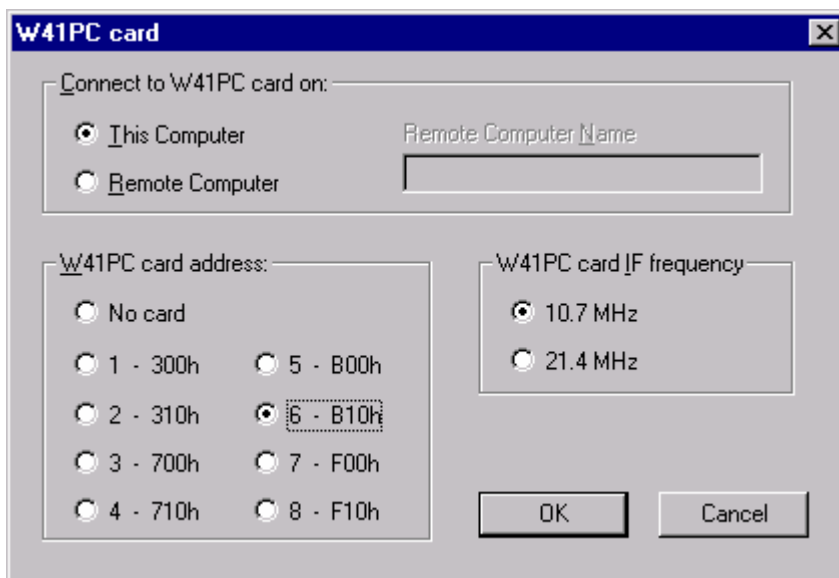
W41PC card

Connect to W41PC card on:

This Computer

Remote Computer

Remote Computer Name

W41PC card address:

No card

1 - 300h

2 - 310h

3 - 700h

4 - 710h

5 - B00h

6 - B10h

7 - F00h

8 - F10h

W41PC card IF frequency

10.7 MHz

21.4 MHz

OK

Cancel